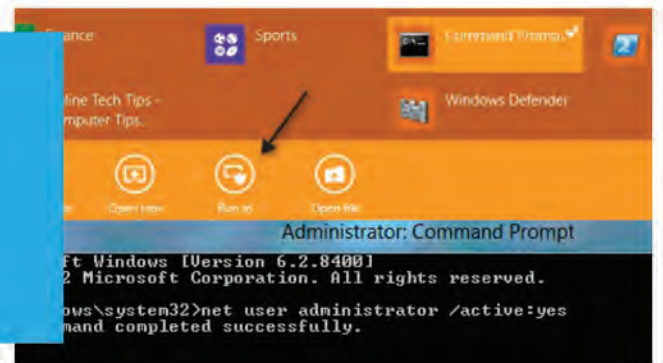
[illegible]ance

Sports

Command Prompt

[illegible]line Tech Tips - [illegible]mputer Tips..

Windows Defender

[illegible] Open new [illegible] Run as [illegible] Open file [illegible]

Administrator: Command Prompt

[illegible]ft Windows [Version 6.2.8400]
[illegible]2 Microsoft Corporation. All rights reserved.

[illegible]ows\system32>net user administrator /active:yes
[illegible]mand completed successfully.